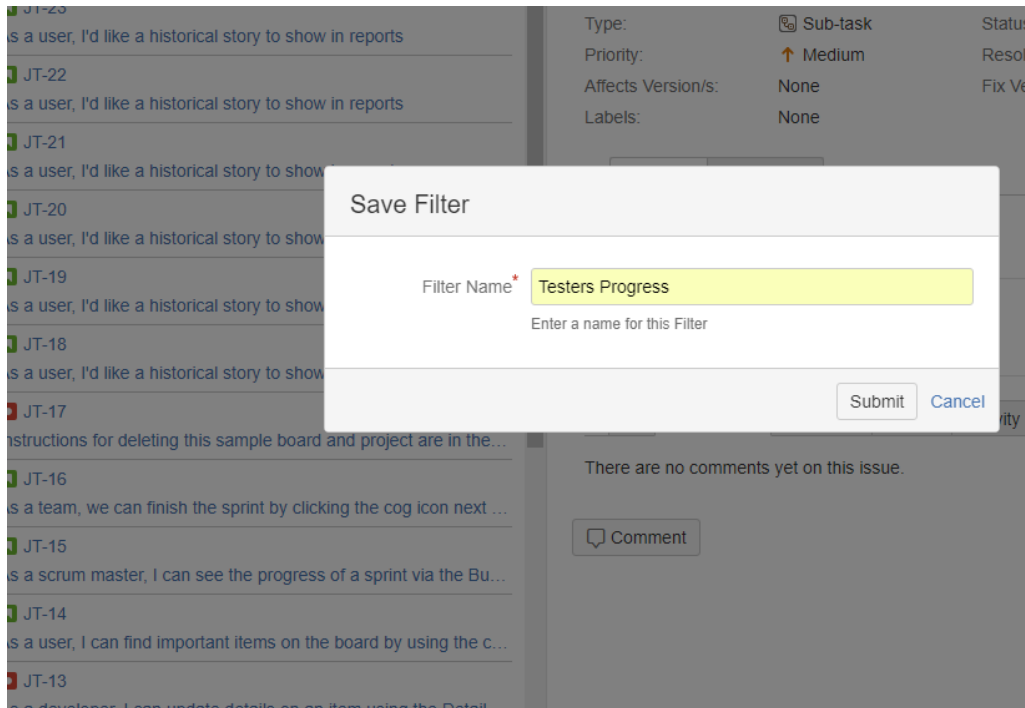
JT-23
s a user, I'd like a historical story to show in reports

JT-22
s a user, I'd like a historical story to show in reports

JT-21
s a user, I'd like a historical story to show

JT-20
s a user, I'd like a historical story to show

JT-19
s a user, I'd like a historical story to show

JT-18
s a user, I'd like a historical story to show

JT-17
nstructions for deleting this sample board and project are in the...

JT-16
s a team, we can finish the sprint by clicking the cog icon next ...

JT-15
s a scrum master, I can see the progress of a sprint via the Bu...

JT-14
s a user, I can find important items on the board by using the c...

JT-13
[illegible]

Type: Sub-task Statu
Priority: ↑ Medium Reso
Affects Version/s: None Fix Ve
Labels: None

Save Filter

Filter Name* Testers Progress

Enter a name for this Filter

Submit Cancel

ity

There are no comments yet on this issue.

Comment